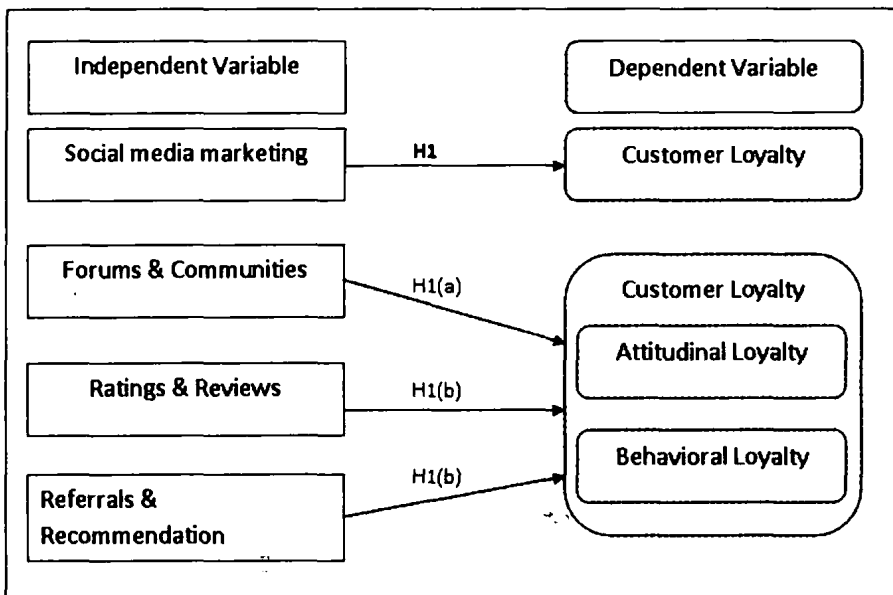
Independent Variable

Dependent Variable

Social media marketing

H1

Customer Loyalty

Forums & Communities

H1(a)

Customer Loyalty

Attitudinal Loyalty

Ratings & Reviews

H1(b)

Behavioral Loyalty

H1(b)

Referrals & Recommendation